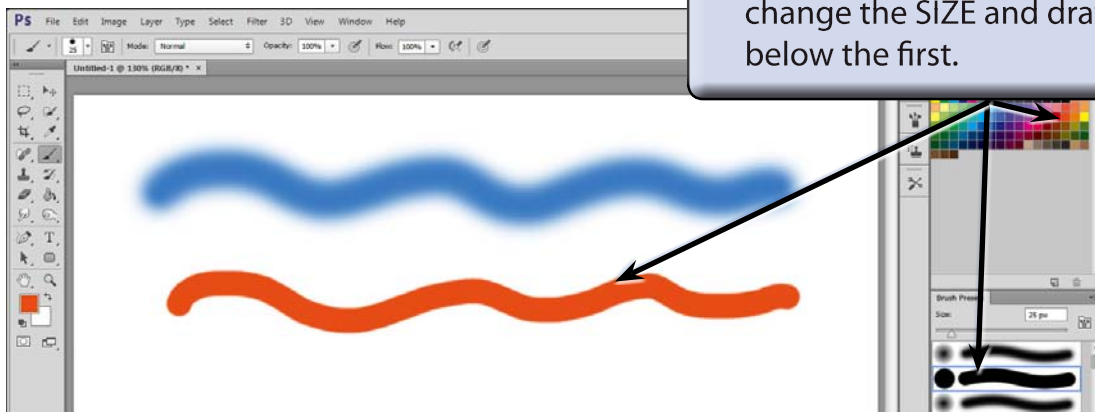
Ps File Edit Image Layer Type Select Filter 3D View Window Help

25 Mode: Normal Opacity: 100% Flow: 100%

Untitled-1 @ 130% (RGB/8) * ×

change the SIZE and dra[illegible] below the first.

Brush Prese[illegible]

Size: 25 px